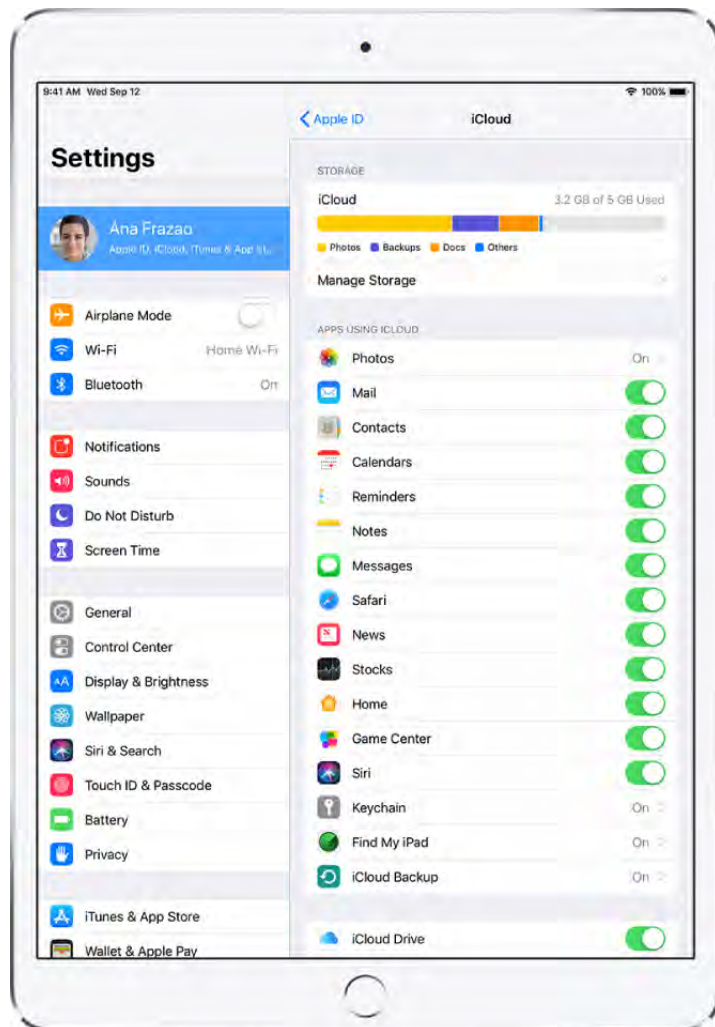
9:41 AM Wed Sep 12

100%

Settings

Ana Frazao
Apple ID, iCloud, iTunes & App St...

Airplane Mode
Wi-Fi Home Wi-Fi
Bluetooth On

Notifications
Sounds
Do Not Disturb
Screen Time

General
Control Center
Display & Brightness
Wallpaper
Siri & Search
Touch ID & Passcode
Battery
Privacy

iTunes & App Store
Wallet & Apple Pay

Apple ID iCloud

STORAGE
iCloud 3.2 GB of 5 GB Used
Photos Backups Docs Others
Manage Storage

APPS USING ICLOUD
Photos On
Mail
Contacts
Calendars
Reminders
Notes
Messages
Safari
News
Stocks
Home
Game Center
Siri
Keychain On
Find My iPad On
iCloud Backup On

iCloud Drive